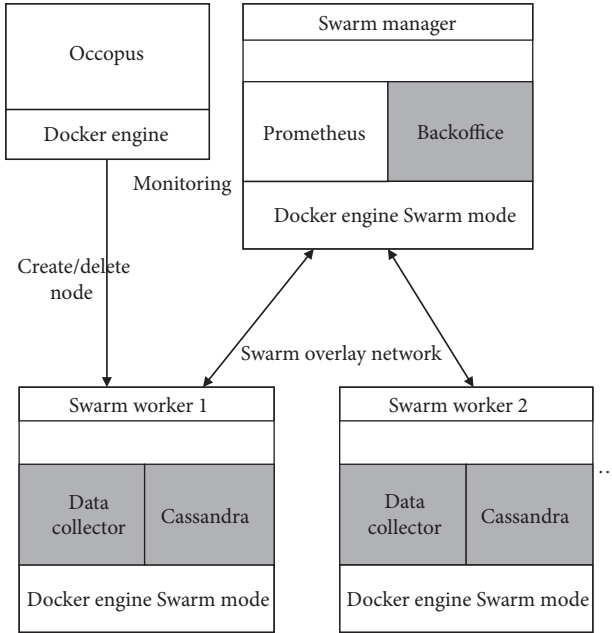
Occopus

Docker engine

Swarm manager

Prometheus

Backoffice

Monitoring

Docker engine Swarm mode

Create/delete node

Swarm overlay network

Swarm worker 1

Data collector

Cassandra

Docker engine Swarm mode

Swarm worker 2

Data collector

Cassandra

Docker engine Swarm mode

...